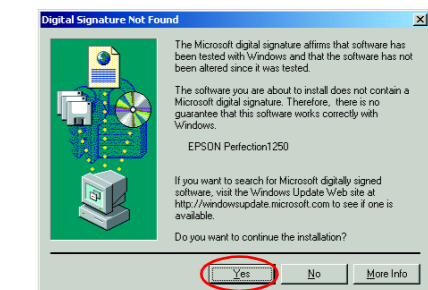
Digital Signature Not Found

The Microsoft digital signature affirms that software has been tested with Windows and that the software has not been altered since it was tested.

The software you are about to install does not contain a Microsoft digital signature. Therefore, there is no guarantee that this software works correctly with Windows.

EPSON Perfection1250

If you want to search for Microsoft digitally signed software, visit the Windows Update Web site at http://windowsupdate.microsoft.com to see if one is available.

Do you want to continue the installation?

Yes
No
More Info